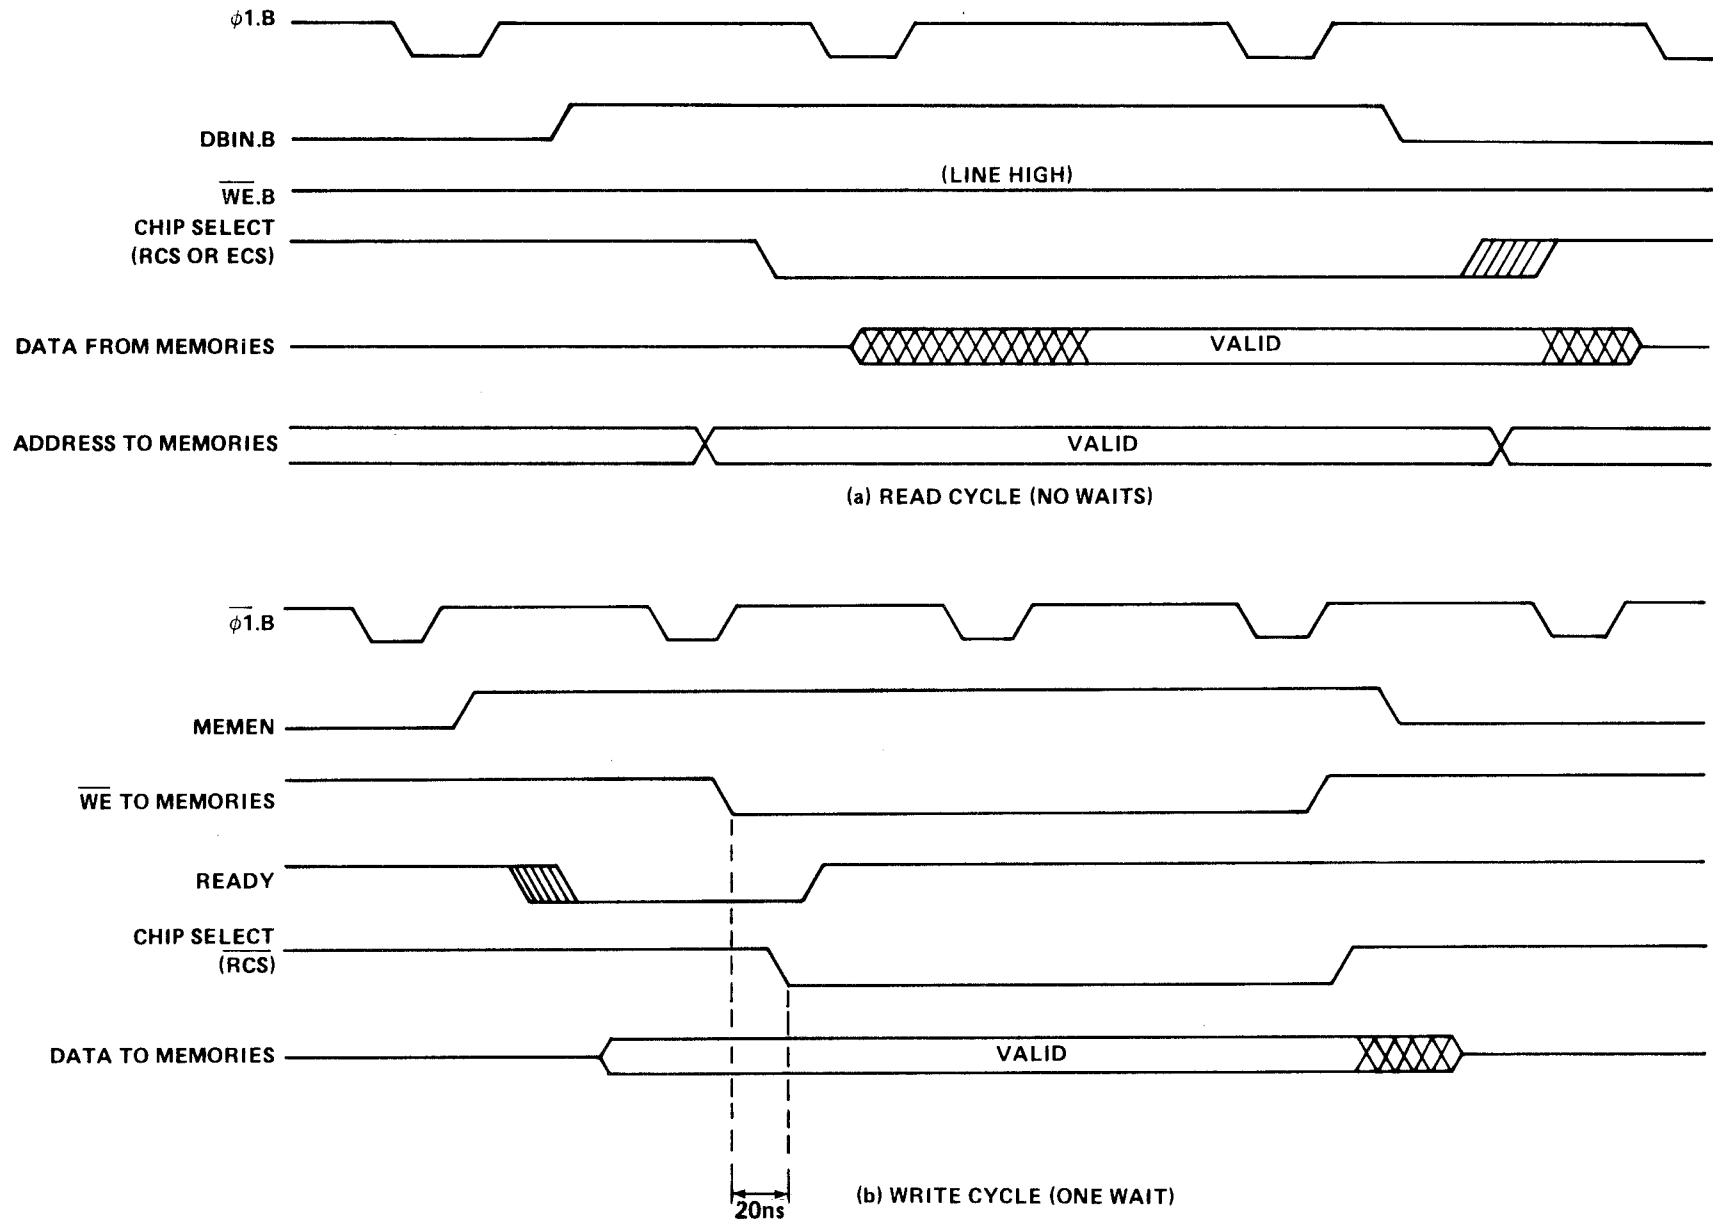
$\phi$1.B

DBIN.B

$\overline{WE}$.B

(LINE HIGH)

CHIP SELECT (RCS OR ECS)

DATA FROM MEMORIES

VALID

ADDRESS TO MEMORIES

VALID

(a) READ CYCLE (NO WAITS)

$\overline{\phi 1}$.B

MEMEN

$\overline{WE}$ TO MEMORIES

READY

CHIP SELECT $(\overline{RCS})$

DATA TO MEMORIES

VALID

20ns

(b) WRITE CYCLE (ONE WAIT)